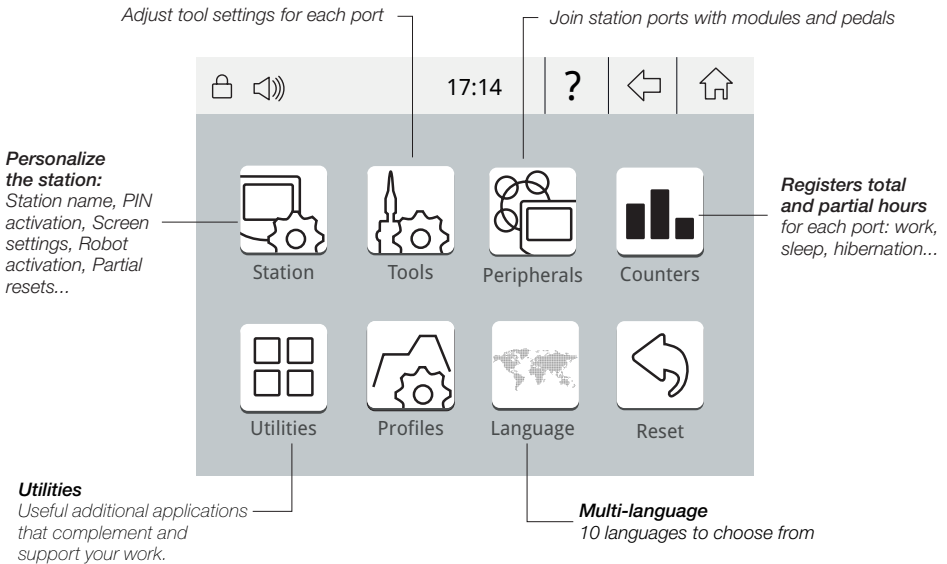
Adjust tool settings for each port

Join station ports with modules and pedals

17:14

?

Personalize the station:
Station name, PIN activation, Screen settings, Robot activation, Partial resets...

Station

Tools

Peripherals

Counters

Registers total and partial hours
for each port: work, sleep, hibernation...

Utilities

Profiles

Language

Reset

Utilities
Useful additional applications that complement and support your work.

Multi-language
10 languages to choose from